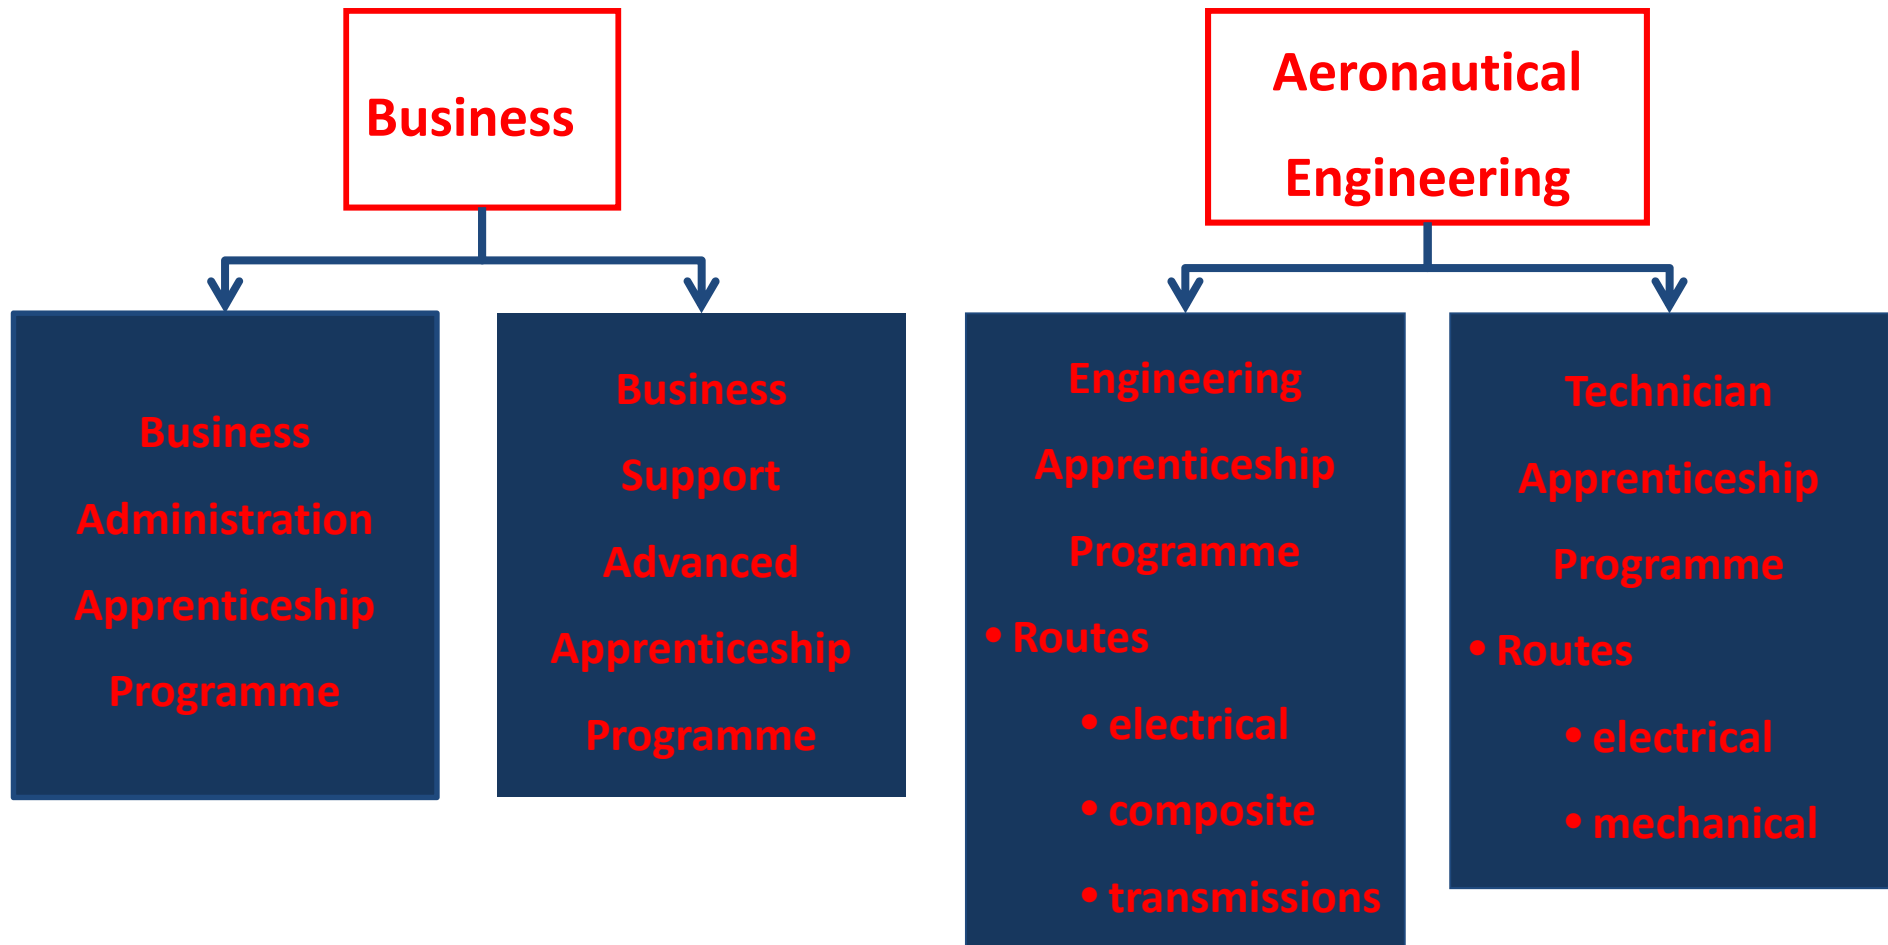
Business

Business Administration Apprenticeship Programme

Business Support Advanced Apprenticeship Programme

Aeronautical Engineering

Engineering Apprenticeship Programme
• Routes
• electrical
• composite
• transmissions

Technician Apprenticeship Programme
• Routes
• electrical
• mechanical